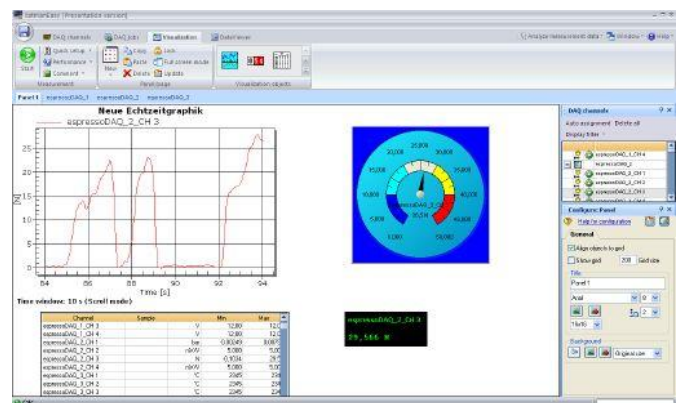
catmanEasy [Presentation version]

DAQ channels | DAQ jobs | Visualization | DataViewer

Analyze measurement data | Window | Help

STOP | Quick setup | Performance | Convert | Measurement

New | Copy | Paste | Delete | Lock | Full screen mode | Update | Panel page

Visualization objects

Panel 1 | espressoDAQ_1 | espressoDAQ_2 | espressoDAQ_3

Neue Echtzeitgraphik

espressoDAQ_2_CH 3

25
20
15
10
5
0

[N]

84 86 88 90 92 94

Time [s]

Time window: 10 s (Scroll mode)

15,000 20,000 25,000 30,000 35,000 10,000 40,000 5,000 45,000 0,000 50,000

espressoDAQ_2_CH

espressoDAQ_2_CH 3

29,566 N

| Channel | Sample | | Min | Max |
|---|---|---|---|---|
| espressoDAQ_1_CH 3 | | V | 12,00 | 12,0 |
| espressoDAQ_1_CH 4 | | V | 12,00 | 12,0 |
| espressoDAQ_2_CH 1 | | bar | 0,00249 | 0,007 |
| espressoDAQ_2_CH 2 | | mV/V | 5,000 | 5,0 |
| espressoDAQ_2_CH 3 | | N | 0,1034 | 29,7 |
| espressoDAQ_2_CH 4 | | mV/V | 5,000 | 5,0 |
| espressoDAQ_3_CH 1 | | °C | 2345 | 234 |
| espressoDAQ_3_CH 2 | | °C | 2345 | 234 |
| espressoDAQ_3_CH 3 | | °C | 2345 | 234 |

DAQ channels

Auto assignment | Delete all

Display filter

espressoDAQ_1_CH 4
espressoDAQ_2
espressoDAQ_2_CH 1
espressoDAQ_2_CH 2
espressoDAQ_2_CH 3
espressoDAQ_2_CH 4

Configure: Panel

Help for configuration

General

Align objects to grid

Show grid 200 Grid size

Title

Panel 1

Arial

8

Background

Original size